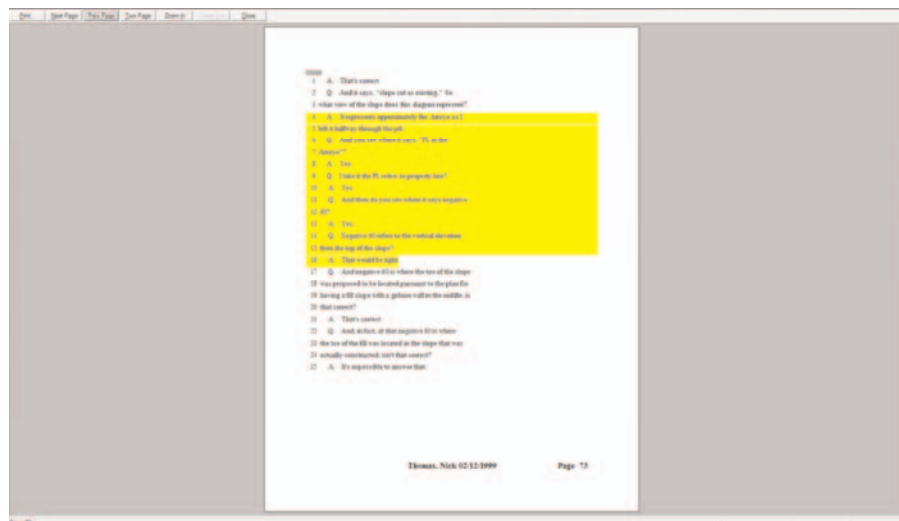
Print | Next Page | Prev Page | Two Page | Zoom In | Zoom Out | Close

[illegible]
1 A. That's correct.
2 Q. And it says, "slope cut as existing." So
3 what view of the slope does this diagram represent?
4 A. It represents approximately the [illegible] as I
5 left it halfway through the job.
6 Q. And you see where it says, "PL at the
7 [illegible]"?
8 A. Yes.
9 Q. Does it the PL refer to property line?
10 A. Yes.
11 Q. And then do you see where it says negative
12 85?
13 A. Yes.
14 Q. Negative 85 refers to the vertical elevation
15 from the top of the slope?
16 A. That would be right.
17 Q. And negative 85 is where the toe of the slope
18 was proposed to be located pursuant to the plan for
19 having a fill slope with a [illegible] wall in the middle, is
20 that correct?
21 A. That's correct.
22 Q. And, in fact, at that negative 85 is where
23 the toe of the fill was located in the slope that was
24 actually constructed; isn't that correct?
25 A. It's impossible to answer that.

Thomas, Nick 02/12/1999 Page 73